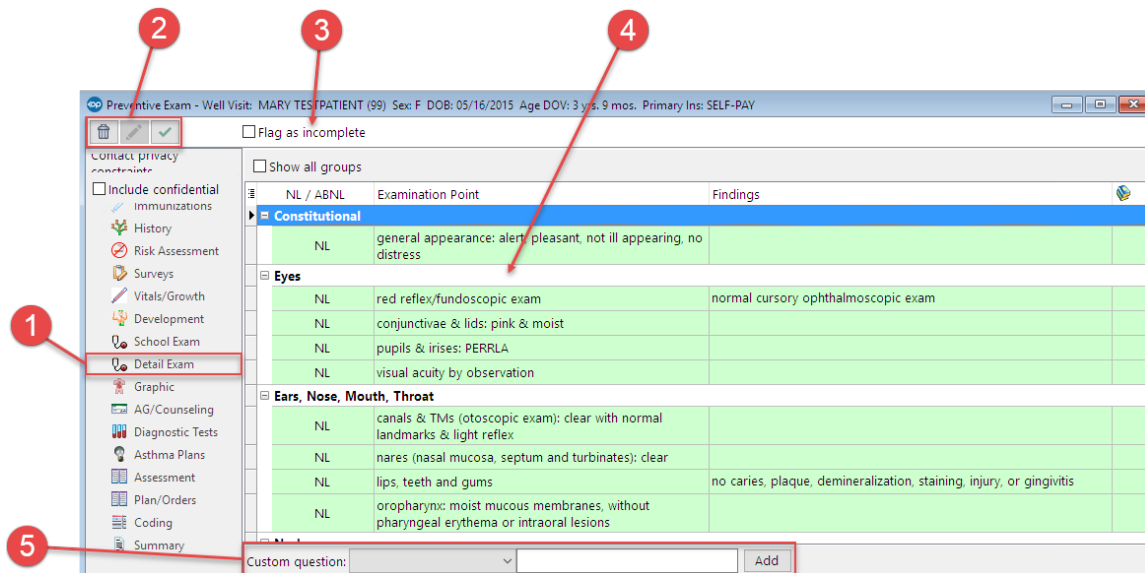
2

3

4

Preventive Exam - Well Visit: MARY TESTPATIENT (99) Sex: F DOB: 05/16/2015 Age DOV: 3 yrs. 9 mos. Primary Ins: SELF-PAY

Flag as incomplete

Contact privacy constraints

Include confidential

Immunizations

History

Risk Assessment

Surveys

Vitals/Growth

Development

School Exam

Detail Exam

Graphic

AG/Counseling

Diagnostic Tests

Asthma Plans

Assessment

Plan/Orders

Coding

Summary

1

5

Show all groups

| NL / ABNL | Examination Point | Findings |
|---|---|---|
| Constitutional | | |
| NL | general appearance: alert, pleasant, not ill appearing, no distress | |
| Eyes | | |
| NL | red reflex/fundoscopic exam | normal cursory ophthalmoscopic exam |
| NL | conjunctivae & lids: pink & moist | |
| NL | pupils & irises: PERRLA | |
| NL | visual acuity by observation | |
| Ears, Nose, Mouth, Throat | | |
| NL | canals & TMs (otoscopic exam): clear with normal landmarks & light reflex | |
| NL | nares (nasal mucosa, septum and turbinates): clear | |
| NL | lips, teeth and gums | no caries, plaque, demineralization, staining, injury, or gingivitis |
| NL | oropharynx: moist mucous membranes, without pharyngeal erythema or intraoral lesions | |

Custom question: Add